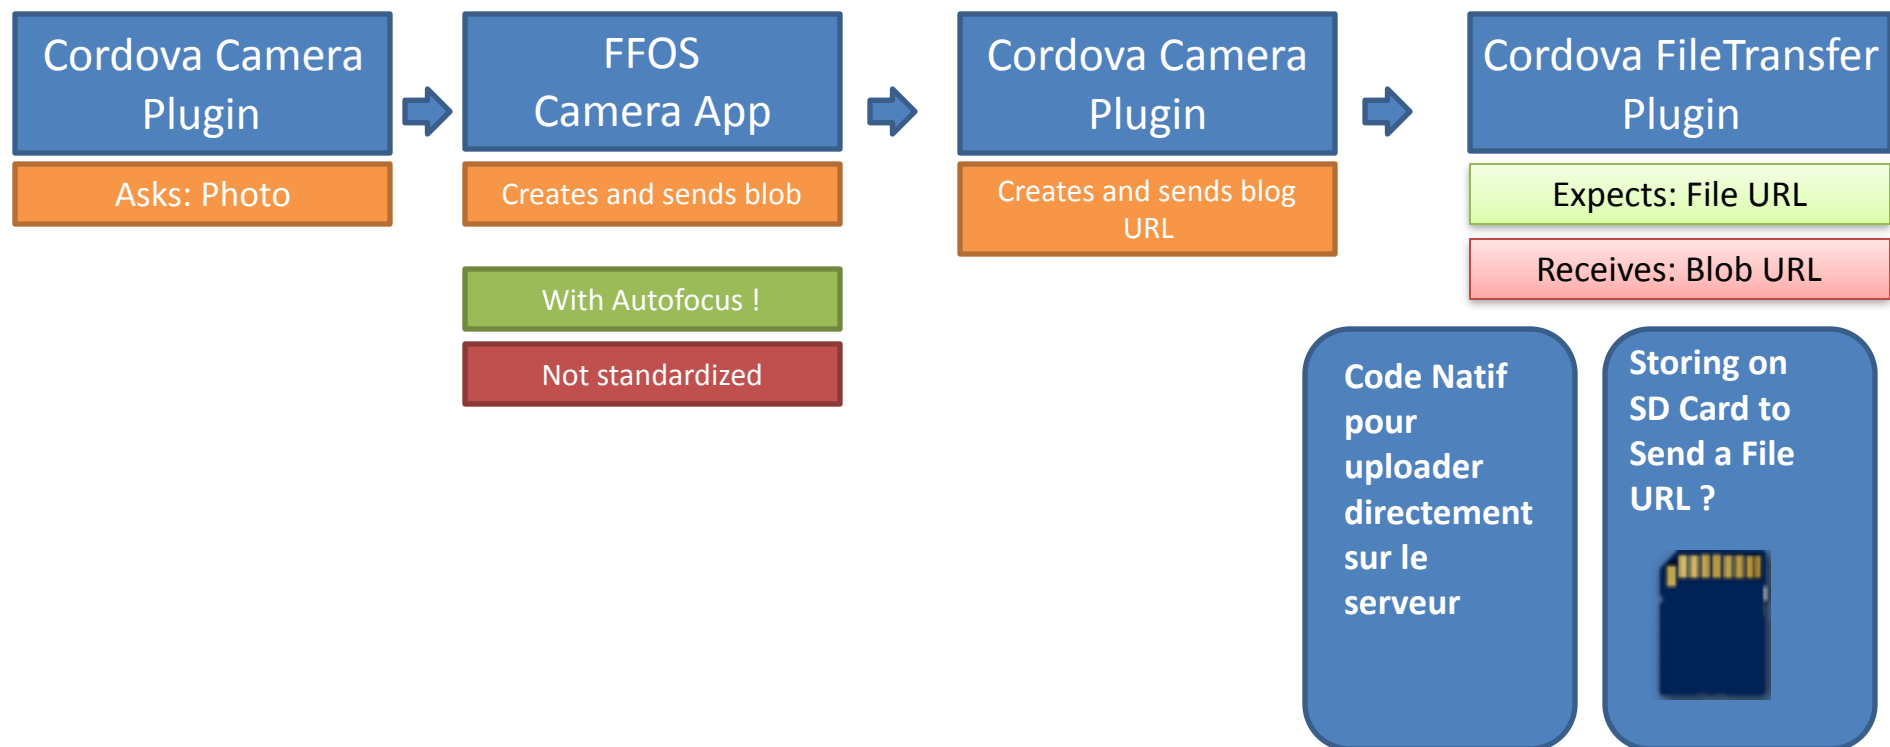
Cordova Camera Plugin

Asks: Photo

FFOS Camera App

Creates and sends blob

With Autofocus !

Not standardized

Cordova Camera Plugin

Creates and sends blog URL

Cordova FileTransfer Plugin

Expects: File URL

Receives: Blob URL

Code Natif pour uploader directement sur le serveur

Storing on SD Card to Send a File URL ?